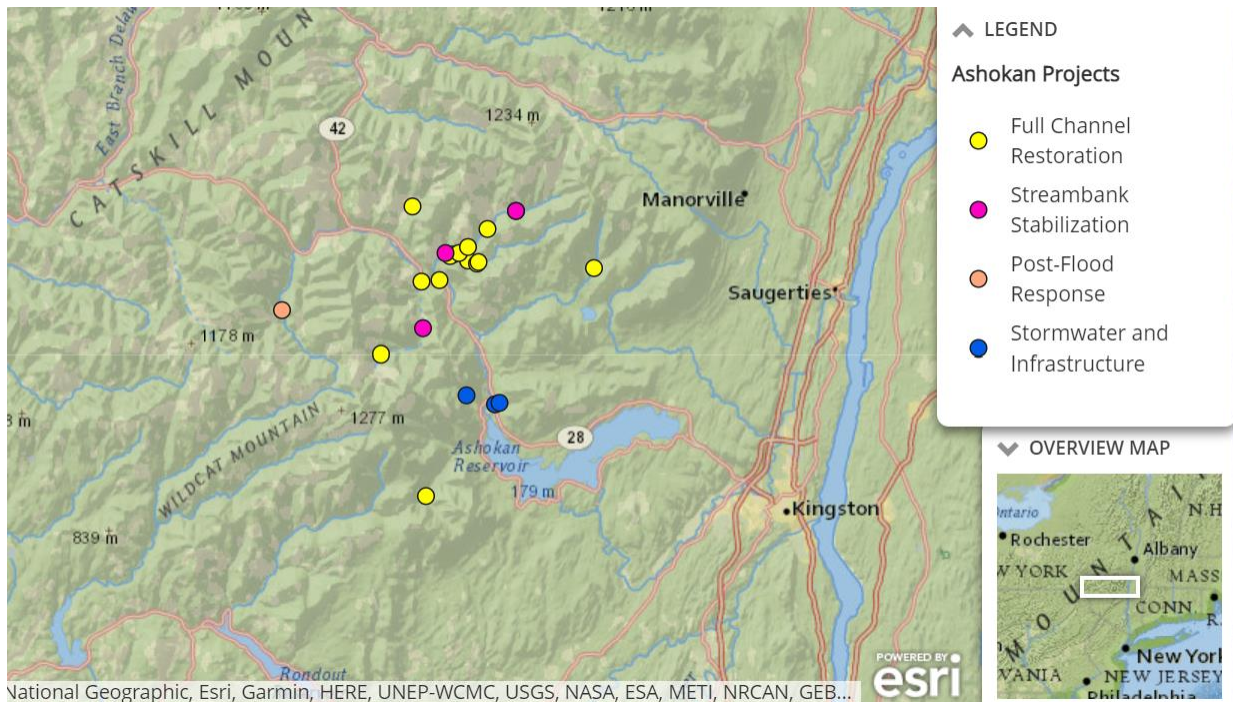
East Branch Delaw

CATSKILL MOUN

42

1234 m

Manorville

Saugerties

1178 m

3 m

WILDCAT MOUNTAIN

1277 m

Ashokan Reservoir

28

179 m

Kingston

839 m

Rondout

LEGEND

Ashokan Projects

Full Channel Restoration

Streambank Stabilization

Post-Flood Response

Stormwater and Infrastructure

OVERVIEW MAP

Ontario

Rochester

Albany

N.H

W YORK

MASS

CONN.

R.

MOUNTAI

New York

NEW JERSEY

VANIA

Philadelphia

POWERED BY esri

National Geographic, Esri, Garmin, HERE, UNEP-WCMC, USGS, NASA, ESA, METI, NRCAN, GEB...